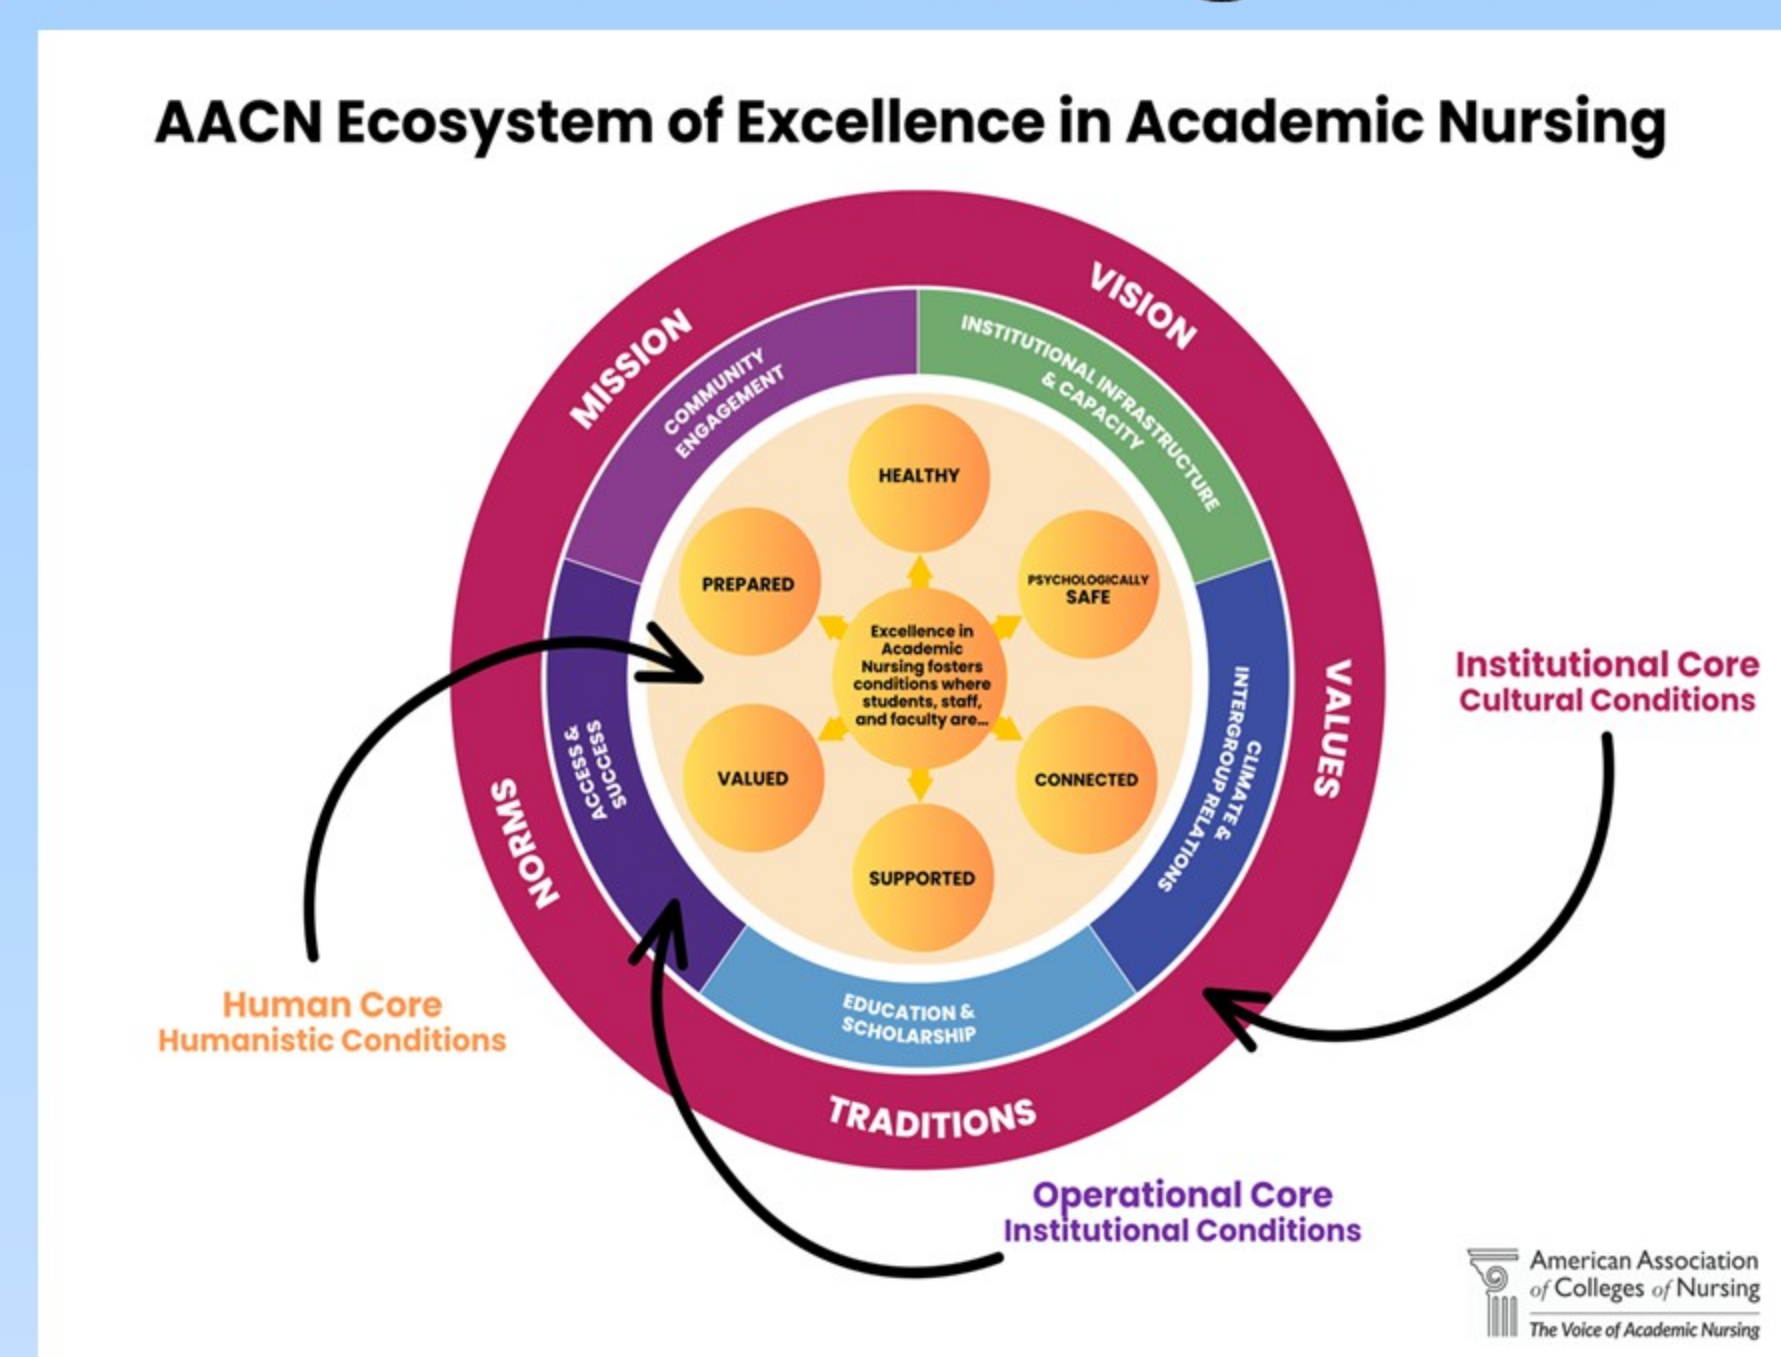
AACN Ecosystem of Excellence in Academic Nursing

MISSION
VISION
VALUES
TRADITIONS
NORMS

COMMUNITY ENGAGEMENT
INSTITUTIONAL INFRASTRUCTURE & CAPACITY
CLIMATE & INTERGROUP RELATIONS
EDUCATION & SCHOLARSHIP
ACCESS & SUCCESS

HEALTHY
PSYCHOLOGICALLY SAFE
CONNECTED
SUPPORTED
VALUED
PREPARED

Excellence in Academic Nursing fosters conditions where students, staff, and faculty are...

Institutional Core
Cultural Conditions

Human Core
Humanistic Conditions

Operational Core
Institutional Conditions

American Association of Colleges of Nursing
The Voice of Academic Nursing